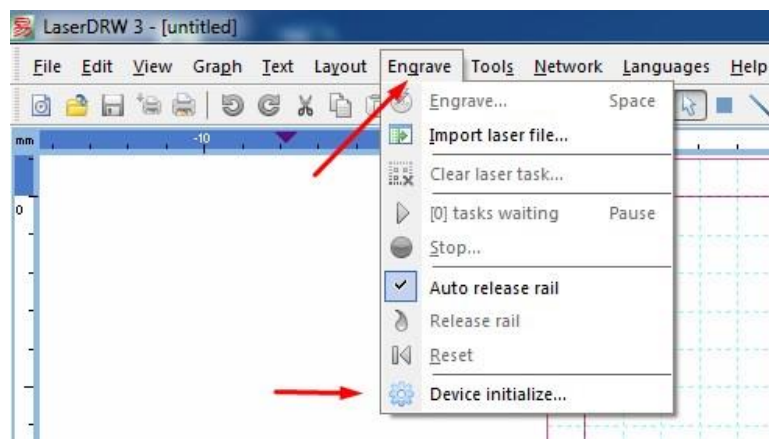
LaserDRW 3 - [untitled]

File Edit View Graph Text Layout Engrave Tools Network Languages Help

mm -10

0

Engrave... Space
Import laser file...
Clear laser task...
[0] tasks waiting Pause
Stop...
Auto release rail
Release rail
Reset
Device initialize...